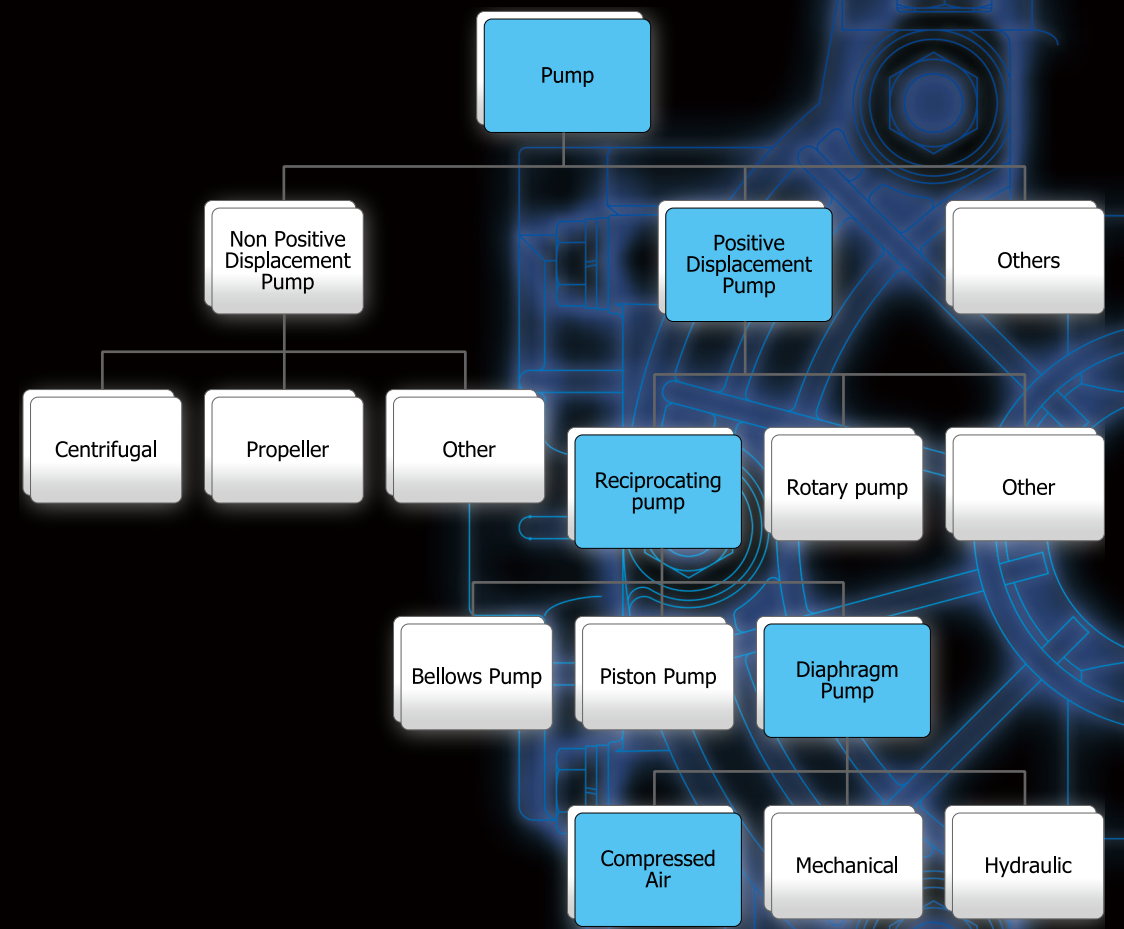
Pump

Non Positive Displacement Pump

Positive Displacement Pump

Others

Centrifugal

Propeller

Other

Reciprocating pump

Rotary pump

Other

Bellows Pump

Piston Pump

Diaphragm Pump

Compressed Air

Mechanical

Hydraulic